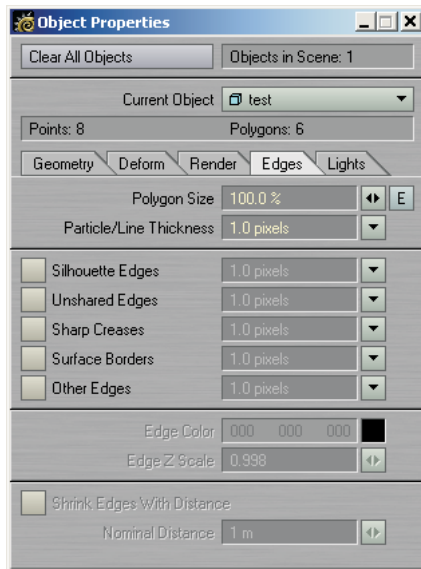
Object Properties

Clear All Objects | Objects in Scene: 1

Current Object test

Points: 8 Polygons: 6

Geometry | Deform | Render | Edges | Lights

Polygon Size 100.0 % E

Particle/Line Thickness 1.0 pixels

Silhouette Edges 1.0 pixels

Unshared Edges 1.0 pixels

Sharp Creases 1.0 pixels

Surface Borders 1.0 pixels

Other Edges 1.0 pixels

Edge Color 000 000 000

Edge Z Scale 0.998

Shrink Edges With Distance

Nominal Distance 1 m